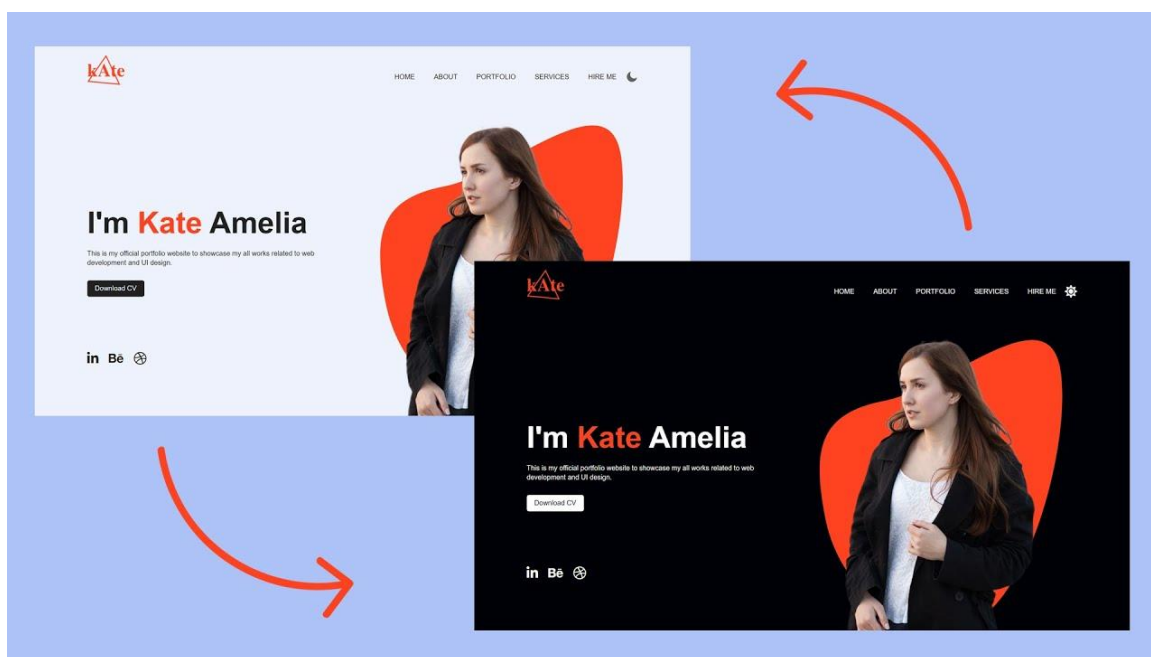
kAte

HOME ABOUT PORTFOLIO SERVICES HIRE ME

I'm Kate Amelia

This is my official portfolio website to showcase my all works related to web development and UI design.

Download CV

in Bē

kAte

HOME ABOUT PORTFOLIO SERVICES HIRE ME

I'm Kate Amelia

This is my official portfolio website to showcase my all works related to web development and UI design.

Download CV

in Bē